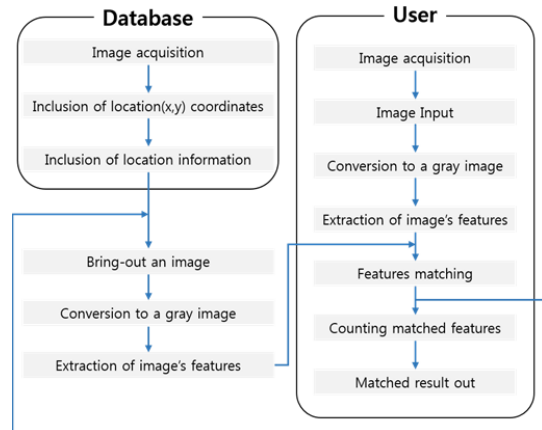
Database

Image acquisition

Inclusion of location(x,y) coordinates

Inclusion of location information

Bring-out an image

Conversion to a gray image

Extraction of image's features

User

Image acquisition

Image Input

Conversion to a gray image

Extraction of image's features

Features matching

Counting matched features

Matched result out